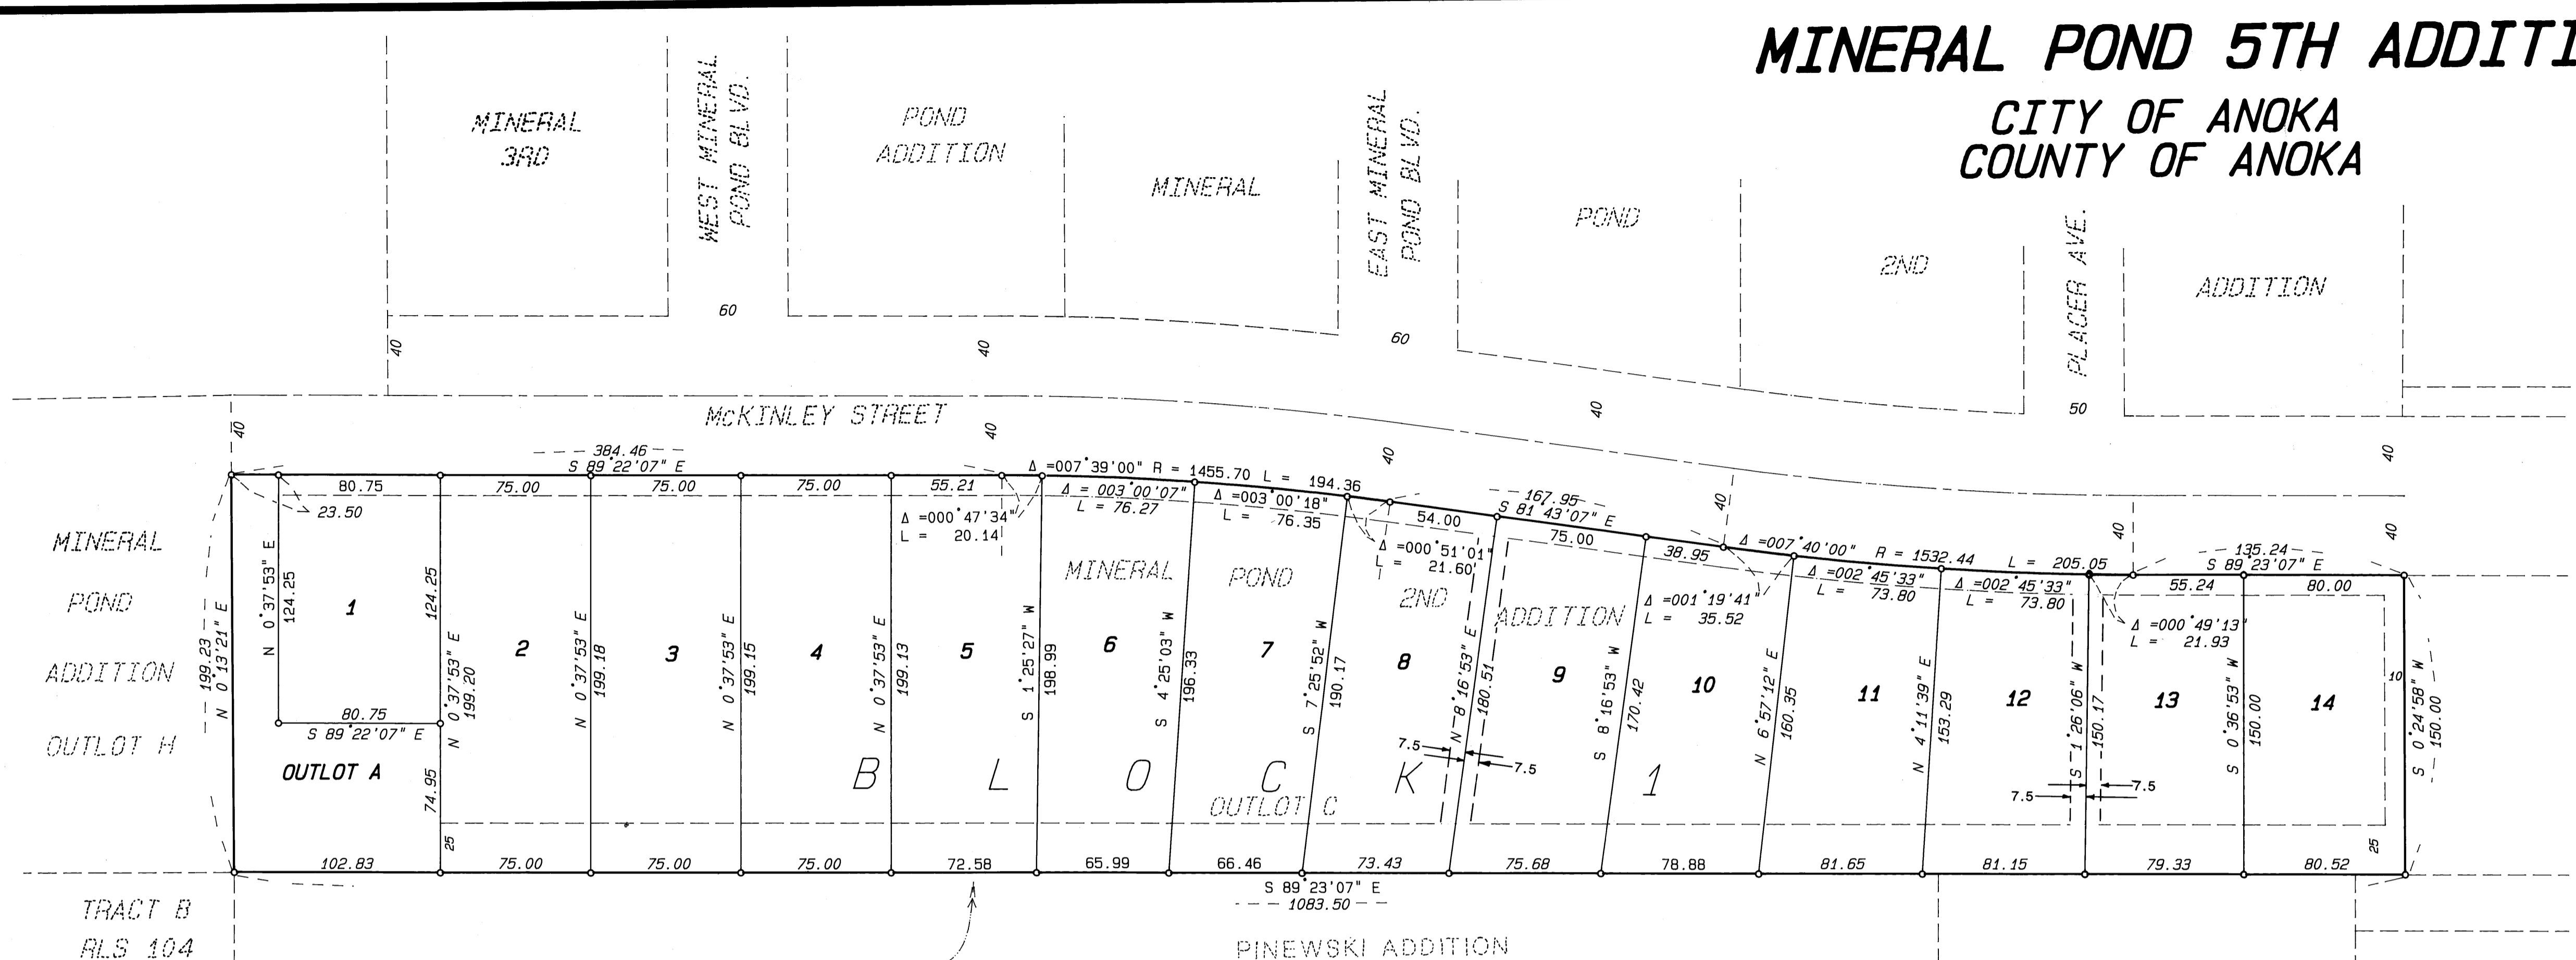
MINERAL POND 5TH ADDITI
CITY OF ANOKA
COUNTY OF ANOKA

MINERAL
3RD

WEST MINERAL
POND BLVD.

POND
ADDITION

MINERAL

EAST MINERAL
POND BLVD.

POND

2ND

PLACER AVE.

ADDITION

60
40
40
60
40
50
40
40
40
40
40

McKINLEY STREET

384.46
S 89°22'07" E

$\Delta$ =007°39'00" R = 1455.70 L = 194.36
$\Delta$ = 003°00'07"
L = 76.27
$\Delta$ =003°00'18"
L = 76.35
$\Delta$ =000°47'34"
L = 20.14
$\Delta$ =000°51'01"
L = 21.60
167.95
S 81°43'07" E
$\Delta$ =007°40'00" R = 1532.44 L = 205.05
$\Delta$ =002°45'33"
L = 73.80
$\Delta$ =002°45'33"
L = 73.80
$\Delta$ =001°19'41"
L = 35.52
135.24
S 89°23'07" E
$\Delta$ =000°49'13"
L = 21.93

80.75
23.50
75.00
75.00
75.00
55.21
54.00
75.00
38.95
55.24
80.00

MINERAL
POND
ADDITION
OUTLOT H

199.23
N 0°13'21" E
N 0°37'53" E
124.25
124.25
1
80.75
S 89°22'07" E
OUTLOT A
N 0°37'53" E
199.20
2
N 0°37'53" E
199.18
3
N 0°37'53" E
199.15
4
N 0°37'53" E
199.13
5
S 1°25'27" W
198.99
6
MINERAL
S 4°25'03" W
196.33
7
POND
S 7°25'52" W
190.17
8
2ND
N 8°16'53" E
180.51
ADDITION
9
S 8°16'53" W
170.42
10
N 6°57'12" E
160.35
11
N 4°11'39" E
153.29
12
S 1°26'06" W
150.17
13
S 0°36'53" W
150.00
14
S 0°24'58" W
150.00
10

B L O C K 1
OUTLOT C
7.5
7.5
7.5
7.5
74.95
25
25

102.83
75.00
75.00
75.00
72.58
65.99
66.46
73.43
75.68
78.88
81.65
81.15
79.33
80.52

S 89°23'07" E
1083.50

TRACT B
RLS 104

PINEWSKI ADDITION